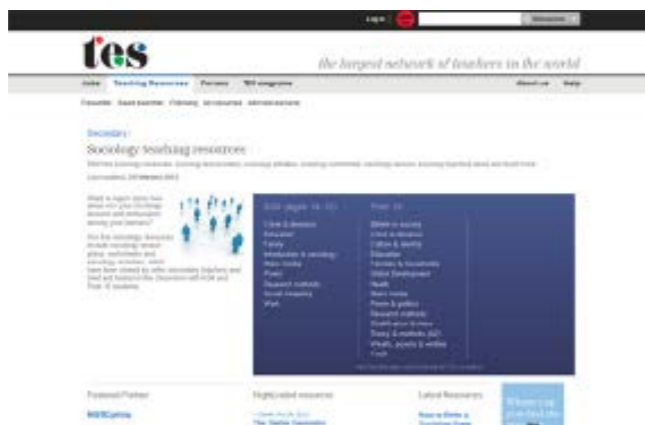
Log in

tes

the largest network of teachers in the world

Jobs Teaching Resources Forums TES magazine About us Help

Secondary

Sociology teaching resources

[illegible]

What is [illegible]

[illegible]

GCE (ages 14-16)

Crime & deviance
Education
Family
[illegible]
Mass media
Power
Research methods
Social inequality
Work

Post 16

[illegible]
Crime & deviance
Culture & identity
Education
Families & households
Global Development
Health
Mass media
Power & politics
Research methods
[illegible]
Theory & methods (A2)
Wealth, poverty & welfare
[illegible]

Featured Partner

Highlighted resources

Latest Resources